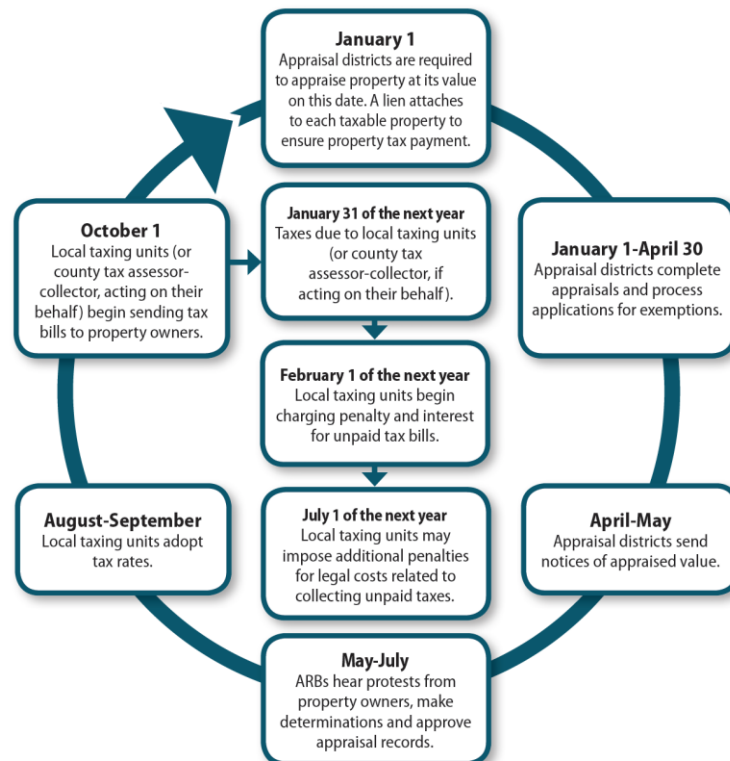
January 1
Appraisal districts are required to appraise property at its value on this date. A lien attaches to each taxable property to ensure property tax payment.

January 1-April 30
Appraisal districts complete appraisals and process applications for exemptions.

April-May
Appraisal districts send notices of appraised value.

May-July
ARBs hear protests from property owners, make determinations and approve appraisal records.

August-September
Local taxing units adopt tax rates.

October 1
Local taxing units (or county tax assessor-collector, acting on their behalf) begin sending tax bills to property owners.

January 31 of the next year
Taxes due to local taxing units (or county tax assessor-collector, if acting on their behalf).

February 1 of the next year
Local taxing units begin charging penalty and interest for unpaid tax bills.

July 1 of the next year
Local taxing units may impose additional penalties for legal costs related to collecting unpaid taxes.